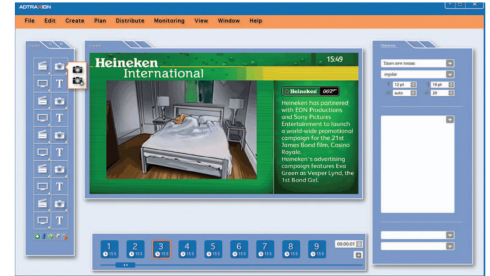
ADTRA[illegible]

File Edit Create Plan Distribute Monitoring View Window Help

Heineken International

15:49

Heineken 007

Heineken has partnered with EON Productions and Sony Pictures Entertainment to launch a world-wide promotional campaign for the 21st James Bond film, Casino Royale. Heineken's advertising campaign features Eva Green as Vesper Lynd, the 1st Bond Girl.

1 2 3 4 5 6 7 8 9

00:00:01

12 pt

18 pt

auto

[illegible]